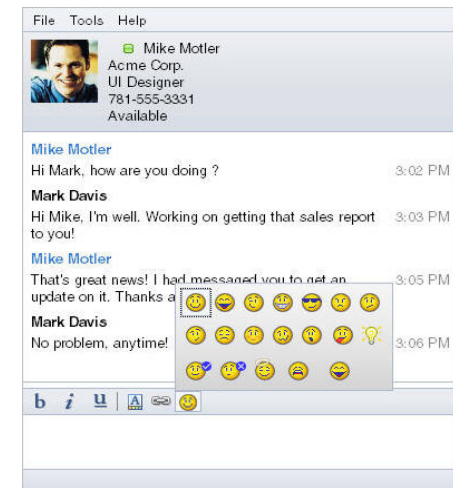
File Tools Help

Mike Motler
Acme Corp.
UI Designer
781-555-3331
Available

Mike Motler
Hi Mark, how are you doing ? 3:02 PM

Mark Davis
Hi Mike, I'm well. Working on getting that sales report to you! 3:03 PM

Mike Motler
That's great news! I had messaged you to get an update on it. Thanks a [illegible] 3:05 PM

Mark Davis
No problem, anytime! 3:06 PM

b i u